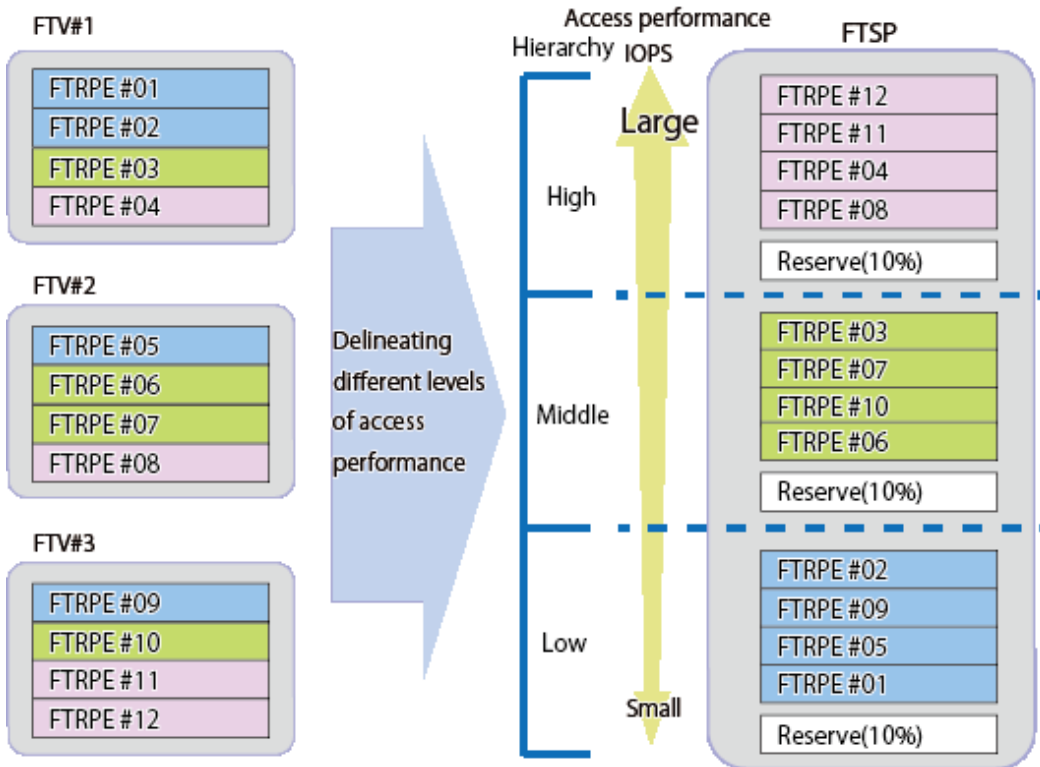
FTV#1

FTRPE #01
FTRPE #02
FTRPE #03
FTRPE #04

FTV#2

FTRPE #05
FTRPE #06
FTRPE #07
FTRPE #08

FTV#3

FTRPE #09
FTRPE #10
FTRPE #11
FTRPE #12

Delineating different levels of access performance

Hierarchy

Access performance IOPS

Large

Small

High

Middle

Low

FTSP

FTRPE #12
FTRPE #11
FTRPE #04
FTRPE #08
Reserve(10%)

FTRPE #03
FTRPE #07
FTRPE #10
FTRPE #06
Reserve(10%)

FTRPE #02
FTRPE #09
FTRPE #05
FTRPE #01
Reserve(10%)